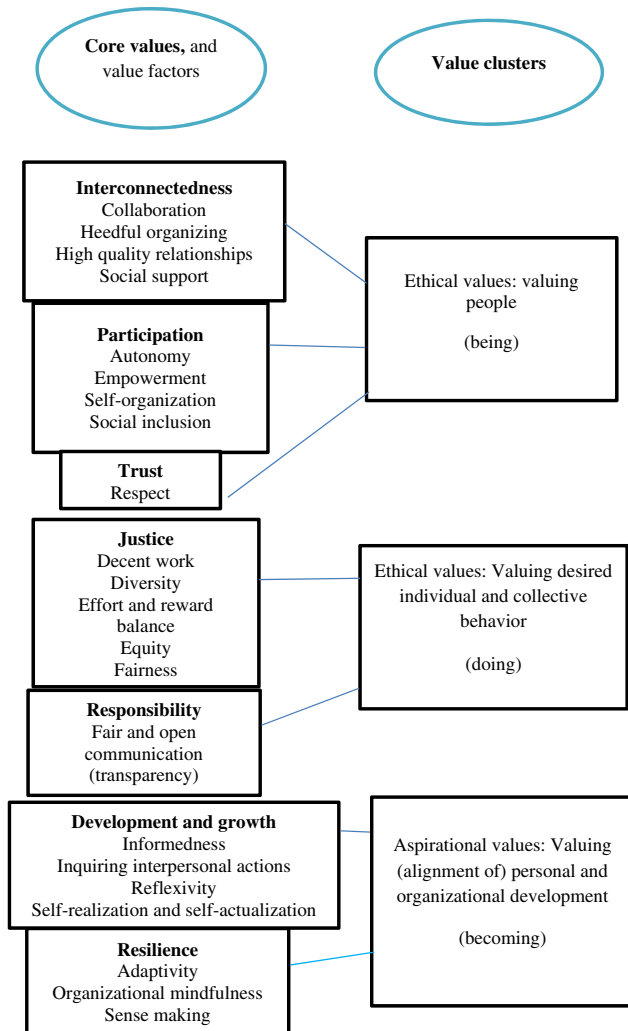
Core values, and value factors

Value clusters

Interconnectedness
Collaboration
Heedful organizing
High quality relationships
Social support

Participation
Autonomy
Empowerment
Self-organization
Social inclusion

Trust
Respect

Ethical values: valuing people

(being)

Justice
Decent work
Diversity
Effort and reward balance
Equity
Fairness

Responsibility
Fair and open communication (transparency)

Ethical values: Valuing desired individual and collective behavior

(doing)

Development and growth
Informedness
Inquiring interpersonal actions
Reflexivity
Self-realization and self-actualization

Resilience
Adaptivity
Organizational mindfulness
Sense making

Aspirational values: Valuing (alignment of) personal and organizational development

(becoming)